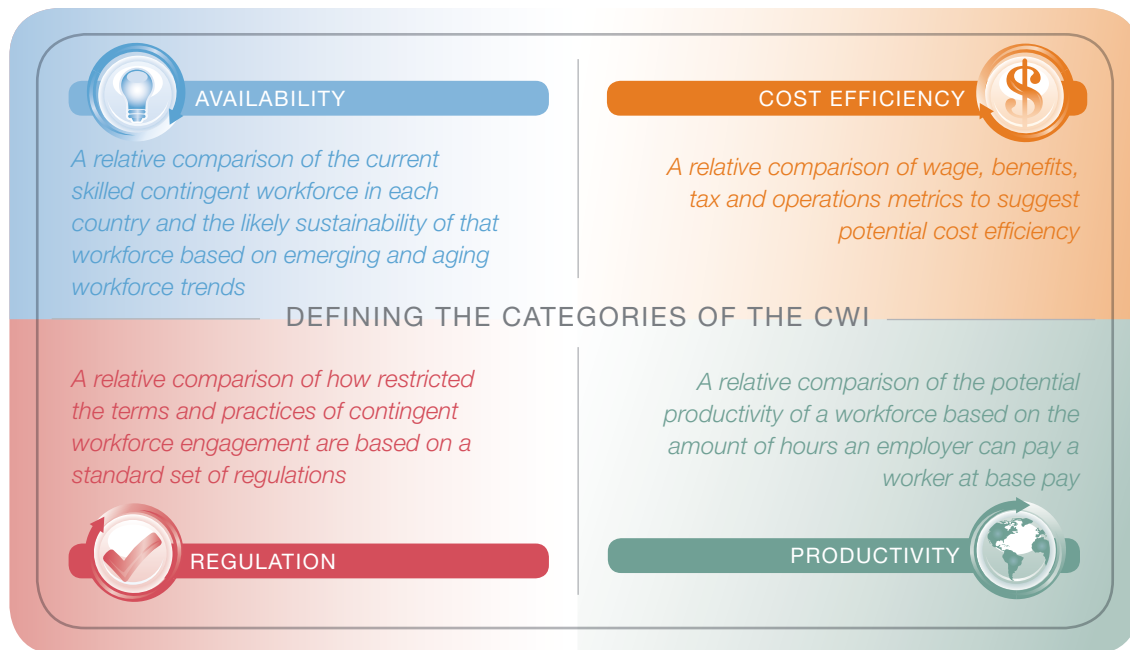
AVAILABILITY

A relative comparison of the current skilled contingent workforce in each country and the likely sustainability of that workforce based on emerging and aging workforce trends

COST EFFICIENCY

A relative comparison of wage, benefits, tax and operations metrics to suggest potential cost efficiency

DEFINING THE CATEGORIES OF THE CWI

A relative comparison of how restricted the terms and practices of contingent workforce engagement are based on a standard set of regulations

REGULATION

A relative comparison of the potential productivity of a workforce based on the amount of hours an employer can pay a worker at base pay

PRODUCTIVITY